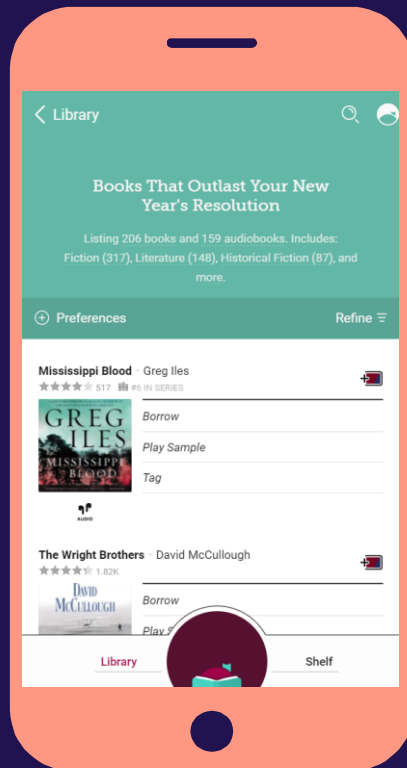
Library

Books That Outlast Your New Year's Resolution

Listing 206 books and 159 audiobooks. Includes: Fiction (317), Literature (148), Historical Fiction (87), and more.

Preferences

Refine

Mississippi Blood · Greg Iles
517 #6 IN SERIES

GREG ILES MISSISSIPPI BLOOD

Borrow

Play Sample

Tag

AUDIO

The Wright Brothers · David McCullough
1.82K

DAVID McCULLOUGH

Borrow

Play S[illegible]

Library

Shelf